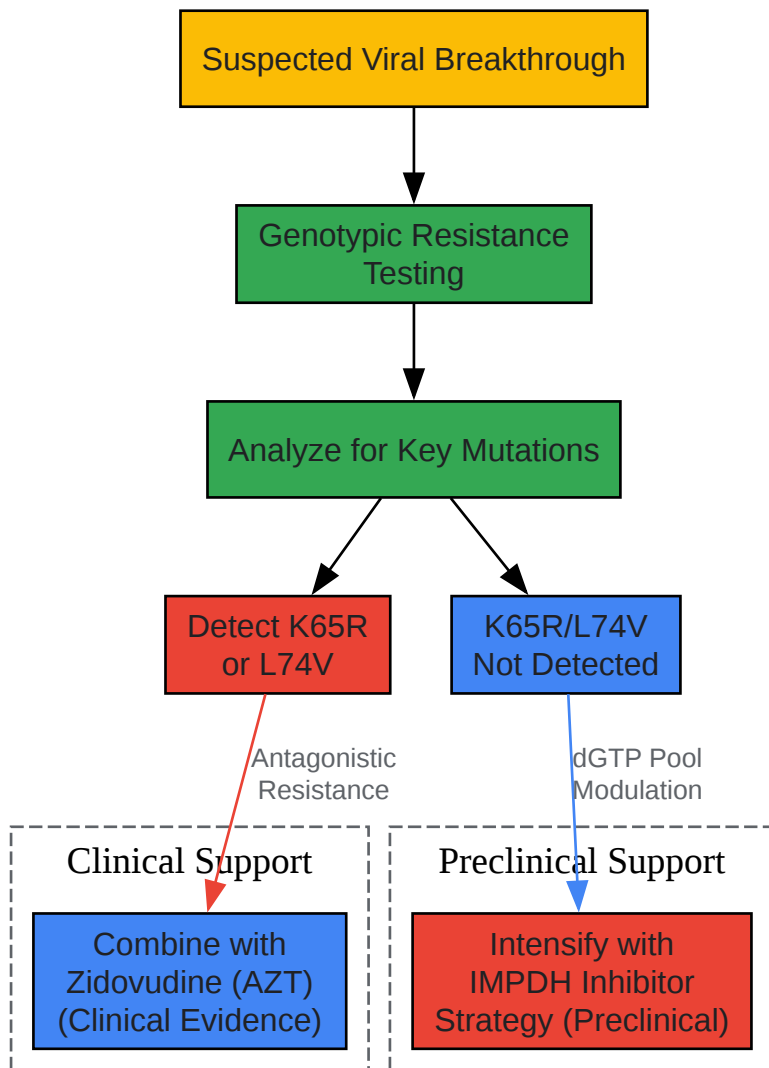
Suspected Viral Breakthrough

Genotypic Resistance Testing

Analyze for Key Mutations

Detect K65R or L74V

K65R/L74V Not Detected

Antagonistic Resistance

dGTP Pool Modulation

Clinical Support

Preclinical Support

Combine with Zidovudine (AZT) (Clinical Evidence)

Intensify with IMPDH Inhibitor Strategy (Preclinical)